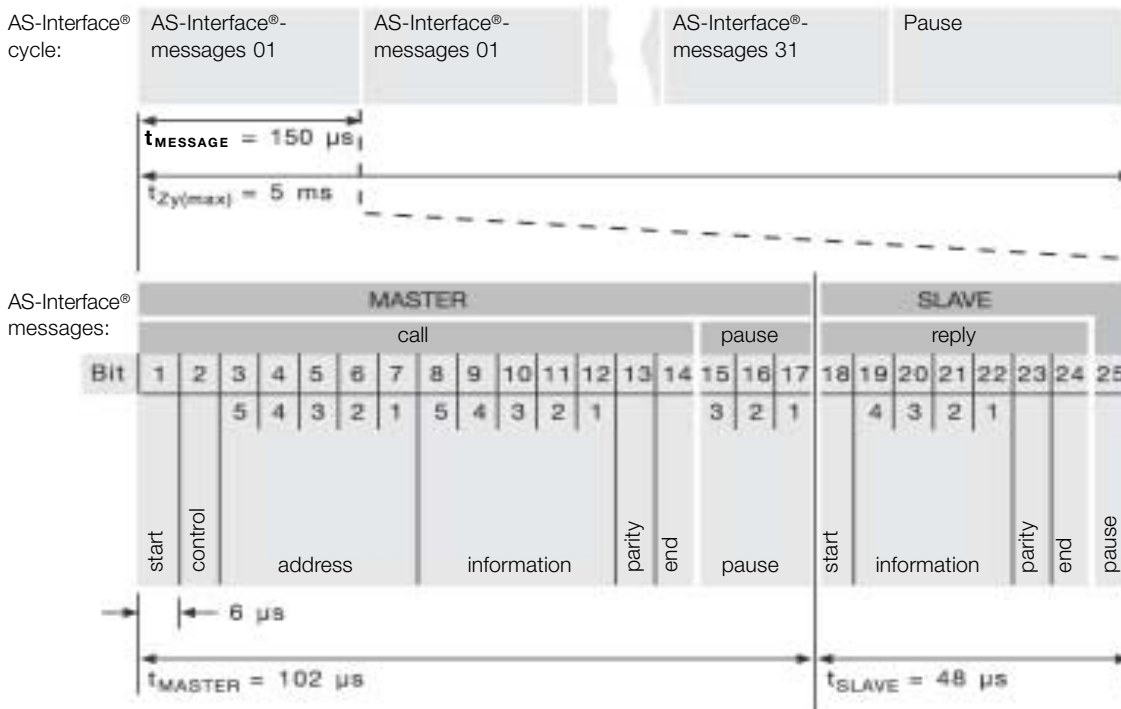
AS-Interface® cycle:

AS-Interface®-messages 01

AS-Interface®-messages 01

AS-Interface®-messages 31

Pause

$t_{MESSAGE}$ = 150 µs

$t_{Zy(max)}$ = 5 ms

AS-Interface® messages:

MASTER

SLAVE

call

pause

reply

| Bit | 1 | 2 | 3 | 4 | 5 | 6 | 7 | 8 | 9 | 10 | 11 | 12 | 13 | 14 | 15 | 16 | 17 | 18 | 19 | 20 | 21 | 22 | 23 | 24 | 25 |
|---|---|---|---|---|---|---|---|---|---|---|---|---|---|---|---|---|---|---|---|---|---|---|---|---|---|
| | | | 5 | 4 | 3 | 2 | 1 | 5 | 4 | 3 | 2 | 1 | | | 3 | 2 | 1 | | 4 | 3 | 2 | 1 | | | |

start

control

address

information

parity

end

pause

start

information

parity

end

pause

6 µs

$t_{MASTER}$ = 102 µs

$t_{SLAVE}$ = 48 µs